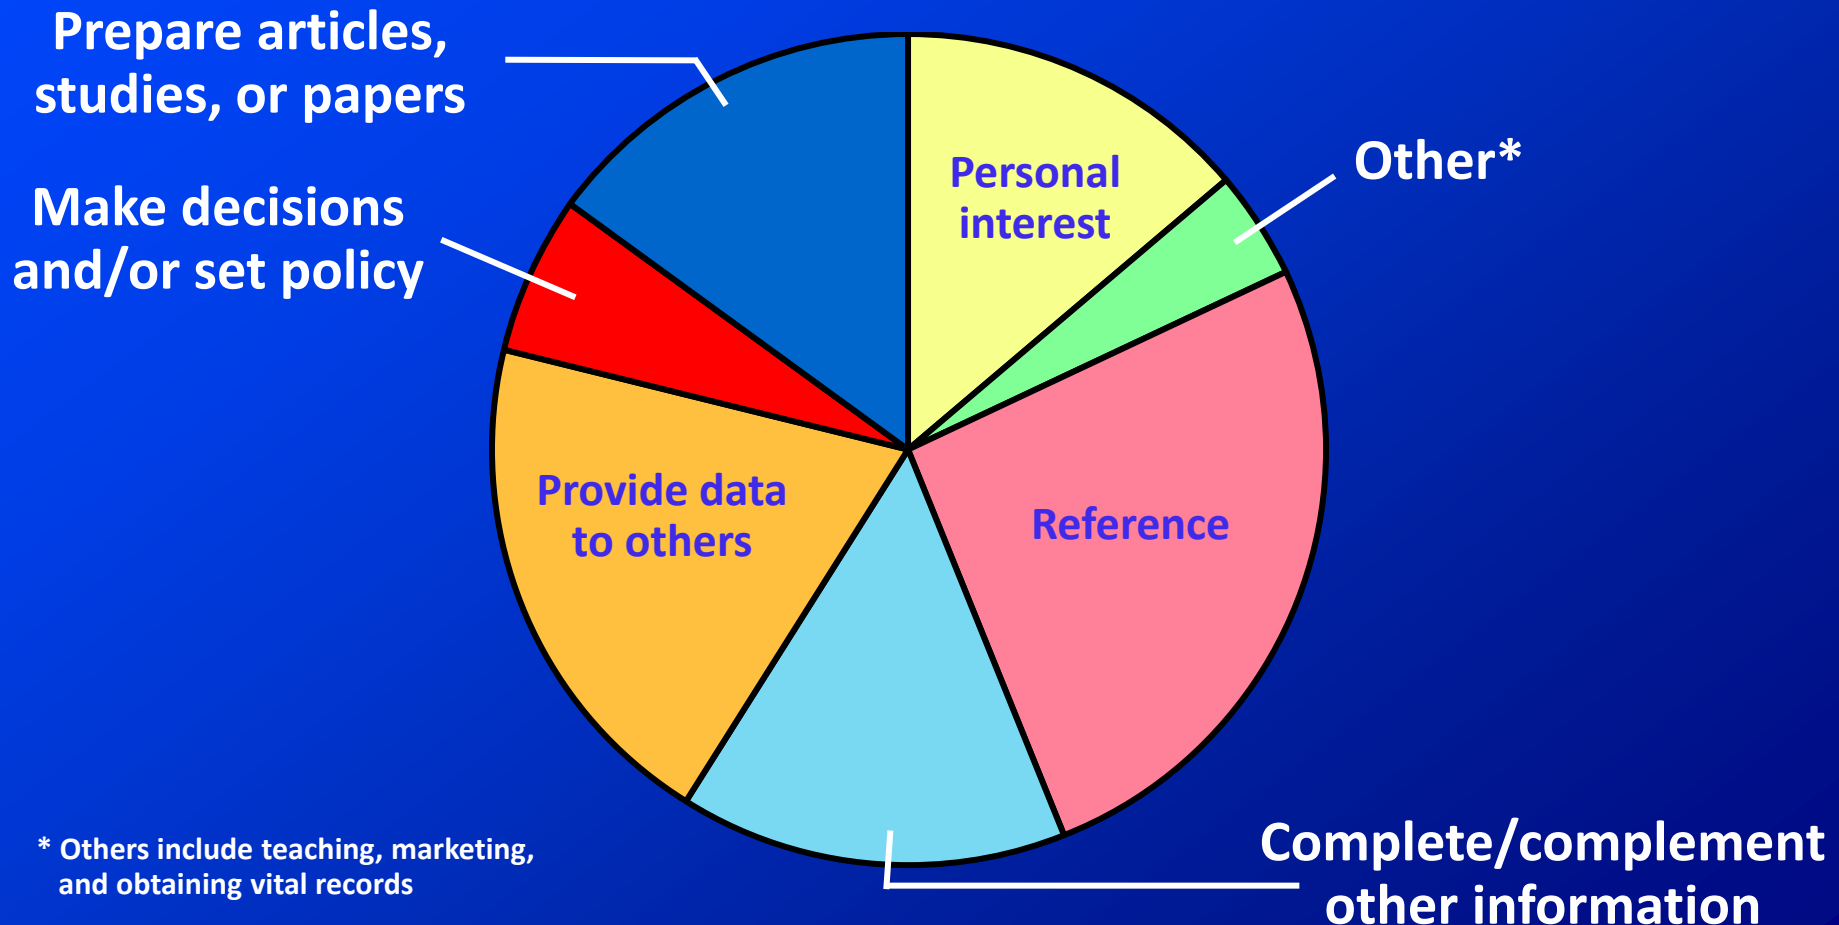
Prepare articles, studies, or papers

Personal interest

Other*

Make decisions and/or set policy

Provide data to others

Reference

* Others include teaching, marketing, and obtaining vital records

Complete/complement other information